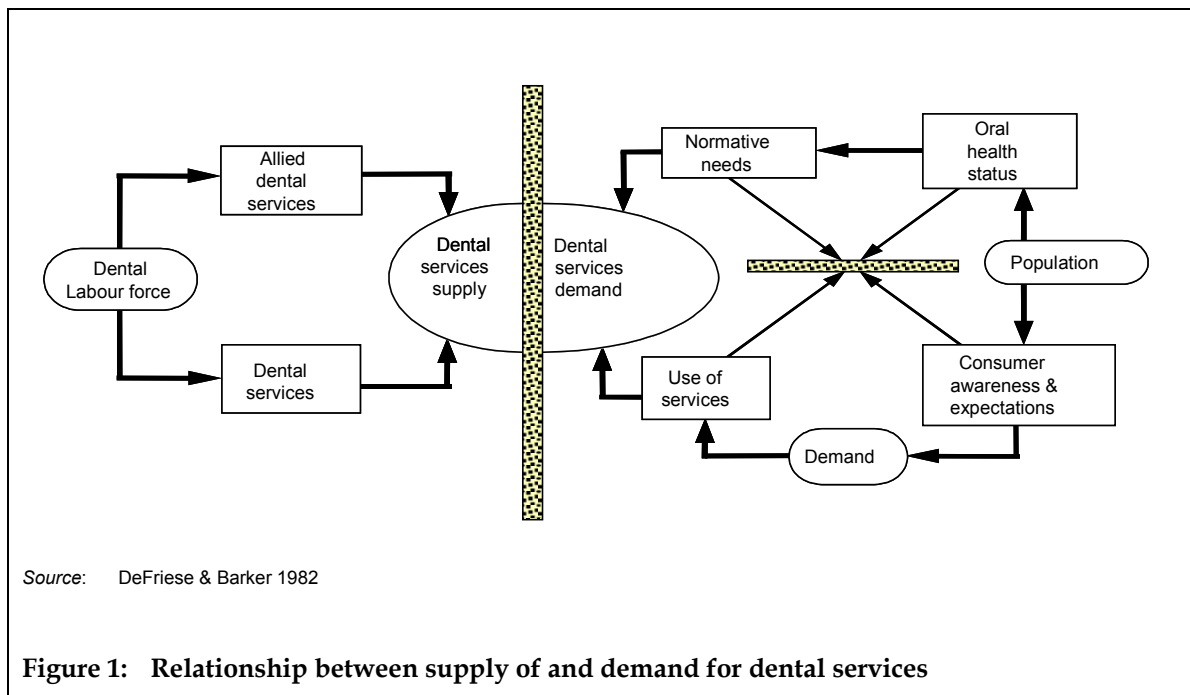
Allied dental services

Dental Labour force

Dental services

Dental services supply

Dental services demand

Normative needs

Oral health status

Population

Use of services

Consumer awareness & expectations

Demand

Source: DeFriese & Barker 1982

Figure 1: Relationship between supply of and demand for dental services